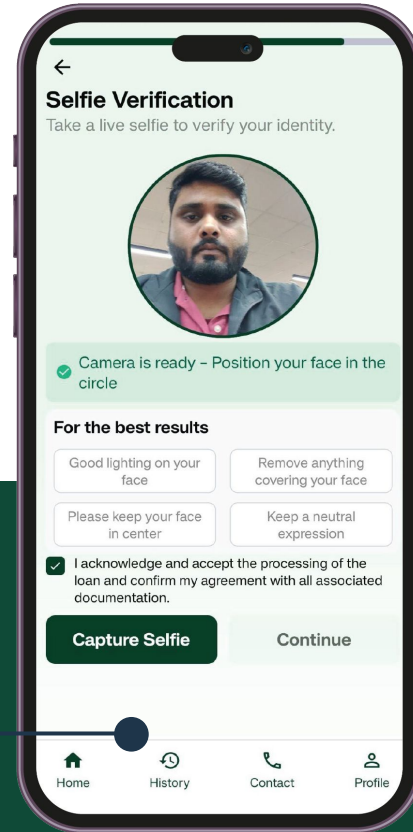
←

Selfie Verification

Take a live selfie to verify your identity.

Camera is ready - Position your face in the circle

For the best results

Good lighting on your face

Remove anything covering your face

Please keep your face in center

Keep a neutral expression

I acknowledge and accept the processing of the loan and confirm my agreement with all associated documentation.

Capture Selfie

Continue

Home

History

Contact

Profile